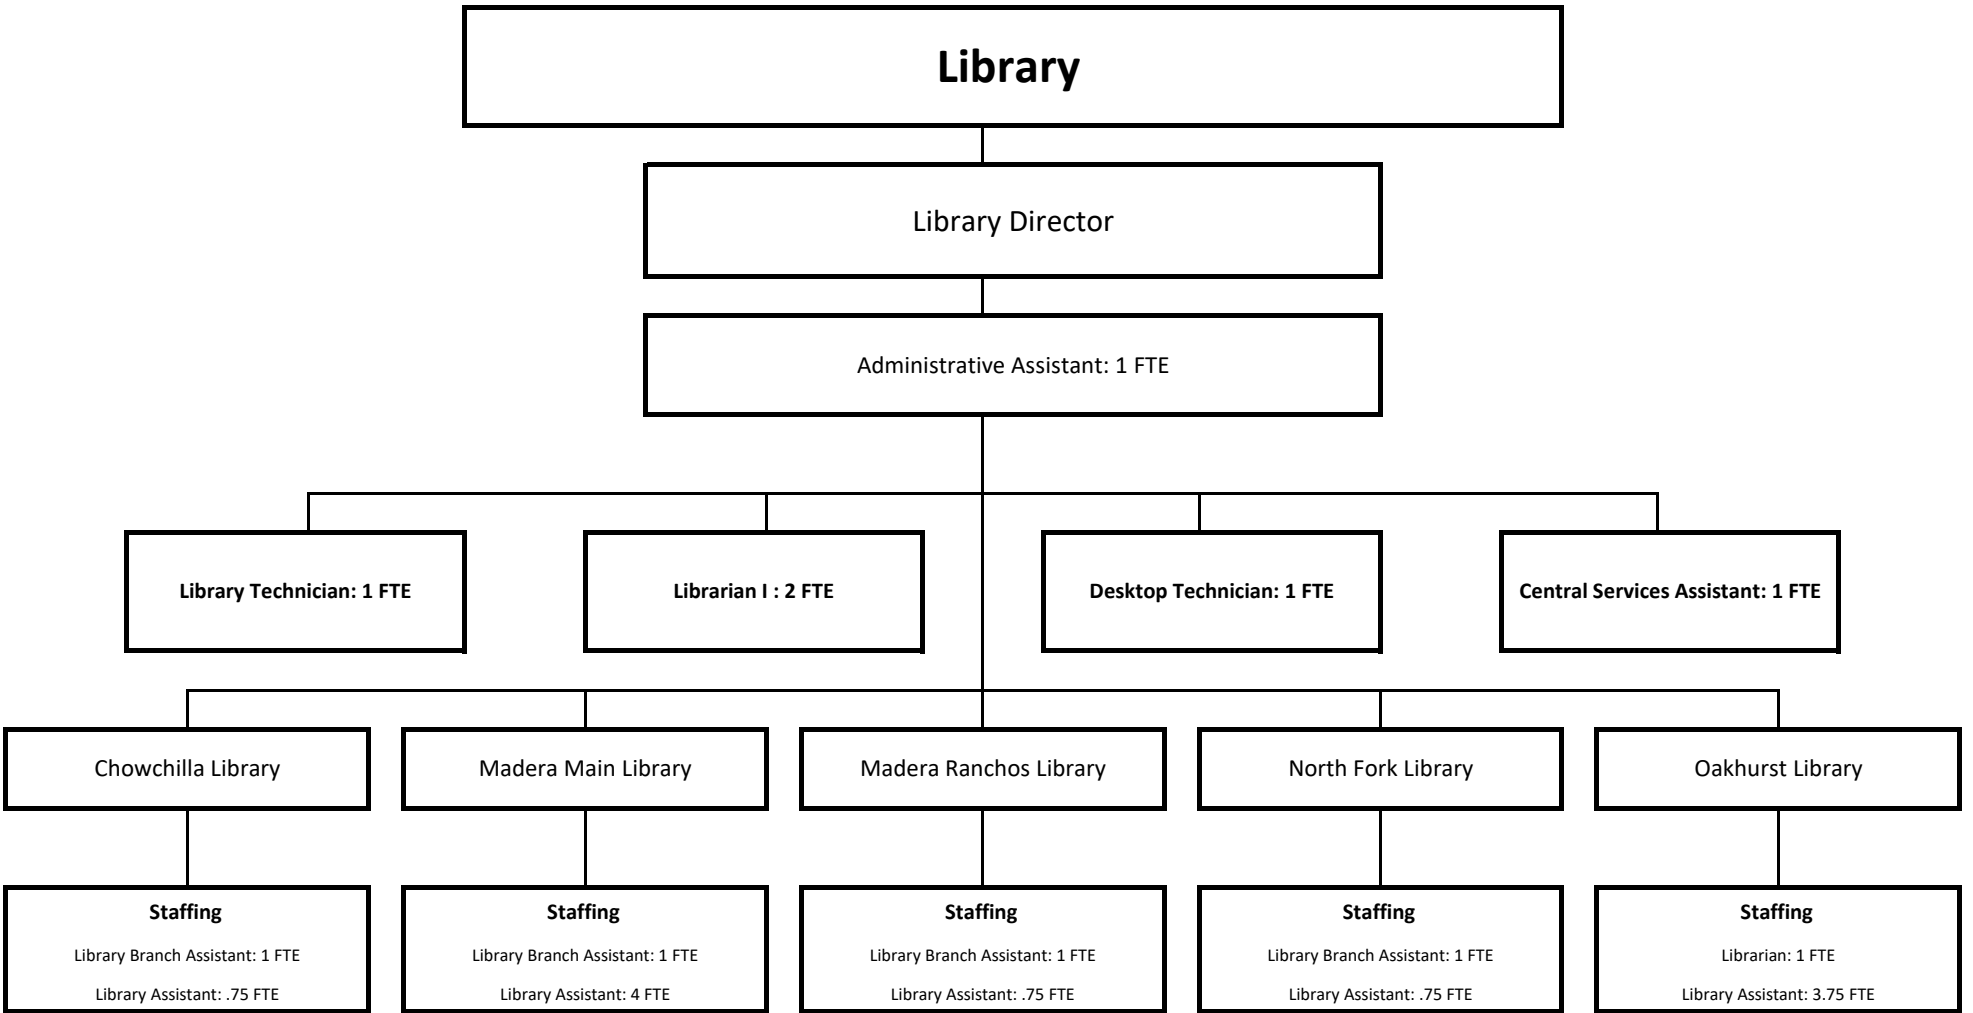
Library

Library Director

Administrative Assistant: 1 FTE

Library Technician: 1 FTE

Librarian I : 2 FTE

Desktop Technician: 1 FTE

Central Services Assistant: 1 FTE

Chowchilla Library

Staffing
Library Branch Assistant: 1 FTE
Library Assistant: .75 FTE

Madera Main Library

Staffing
Library Branch Assistant: 1 FTE
Library Assistant: 4 FTE

Madera Ranchos Library

Staffing
Library Branch Assistant: 1 FTE
Library Assistant: .75 FTE

North Fork Library

Staffing
Library Branch Assistant: 1 FTE
Library Assistant: .75 FTE

Oakhurst Library

Staffing
Librarian: 1 FTE
Library Assistant: 3.75 FTE